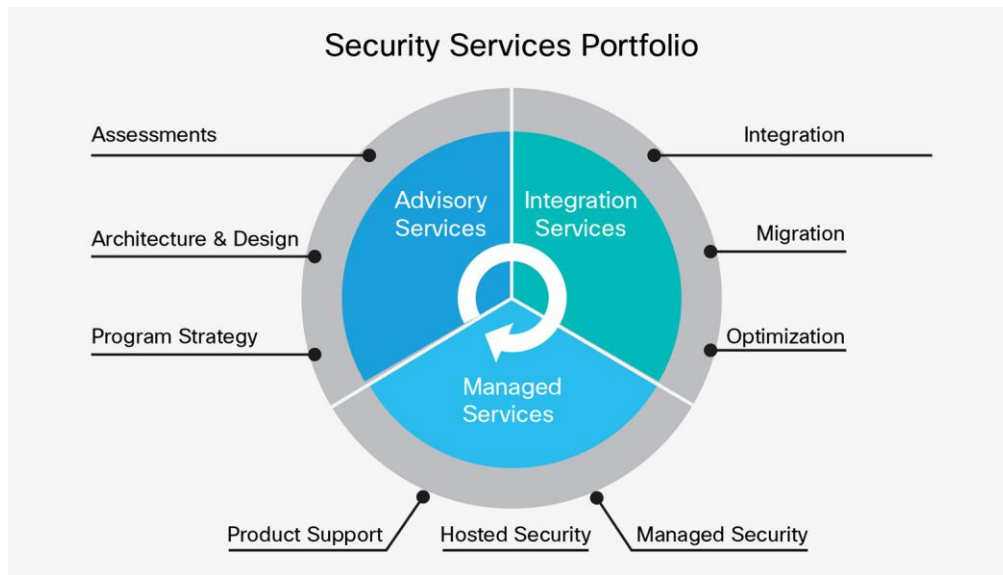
Security Services Portfolio

Assessments

Architecture & Design

Program Strategy

Advisory Services

Integration Services

Managed Services

Integration

Migration

Optimization

Product Support

Hosted Security

Managed Security